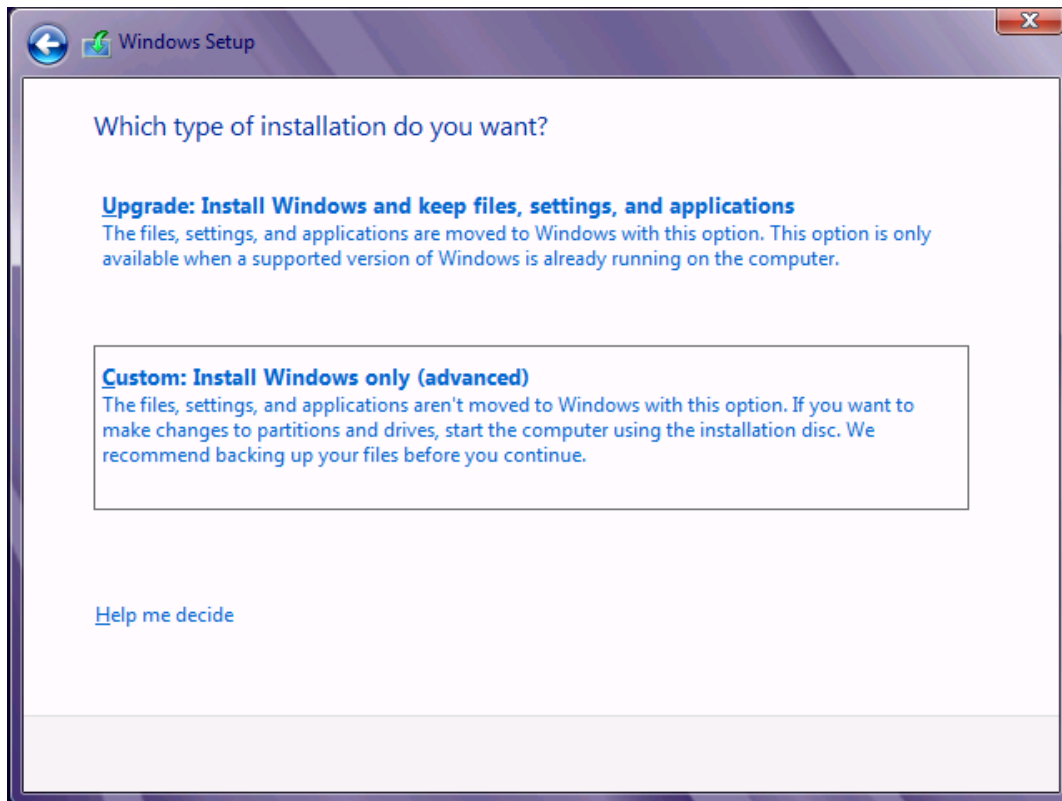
Windows Setup

Which type of installation do you want?

Upgrade: Install Windows and keep files, settings, and applications
The files, settings, and applications are moved to Windows with this option. This option is only available when a supported version of Windows is already running on the computer.

Custom: Install Windows only (advanced)
The files, settings, and applications aren't moved to Windows with this option. If you want to make changes to partitions and drives, start the computer using the installation disc. We recommend backing up your files before you continue.

Help me decide